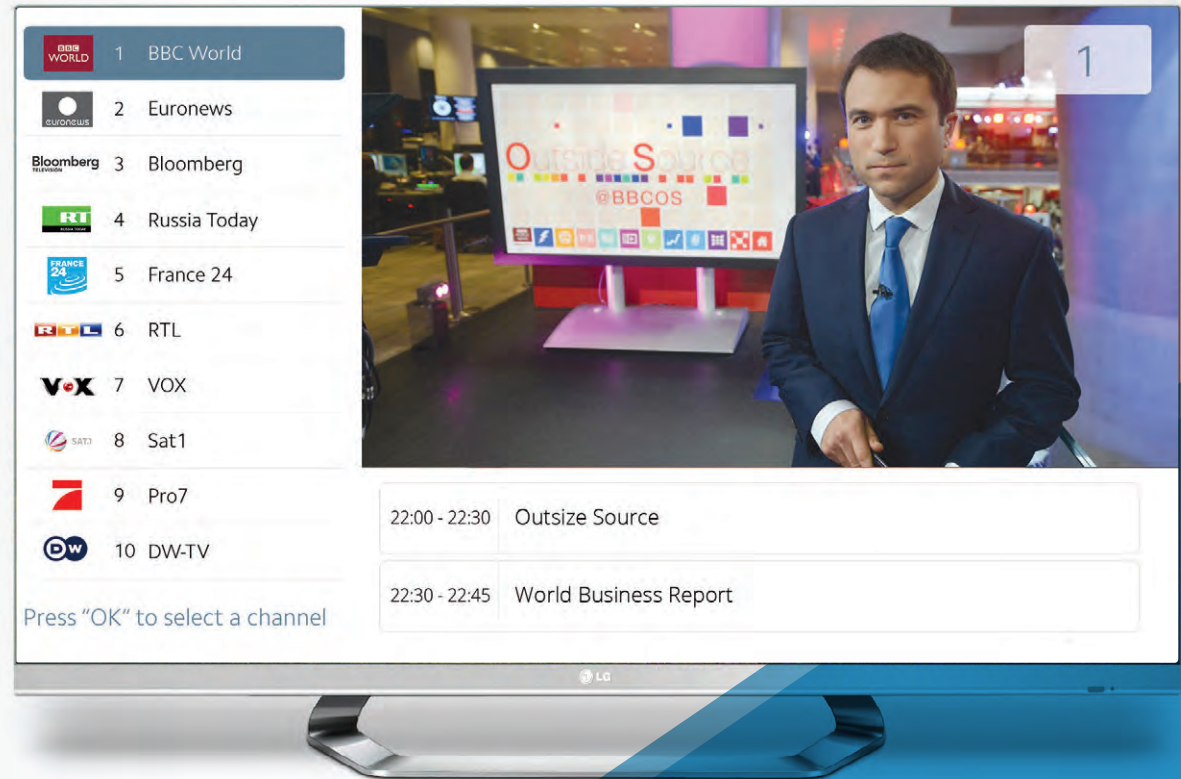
BBC WORLD 1 BBC World
euronews 2 Euronews
Bloomberg TELEVISION 3 Bloomberg
RT 4 Russia Today
FRANCE 24 5 France 24
RTL 6 RTL
VOX 7 VOX
SAT.1 8 Sat1
9 Pro7
DW 10 DW-TV

Press "OK" to select a channel

1

Outsize Source
@BBCOS

| 22:00 - 22:30 | Outsize Source |
|---|---|
| 22:30 - 22:45 | World Business Report |

LG